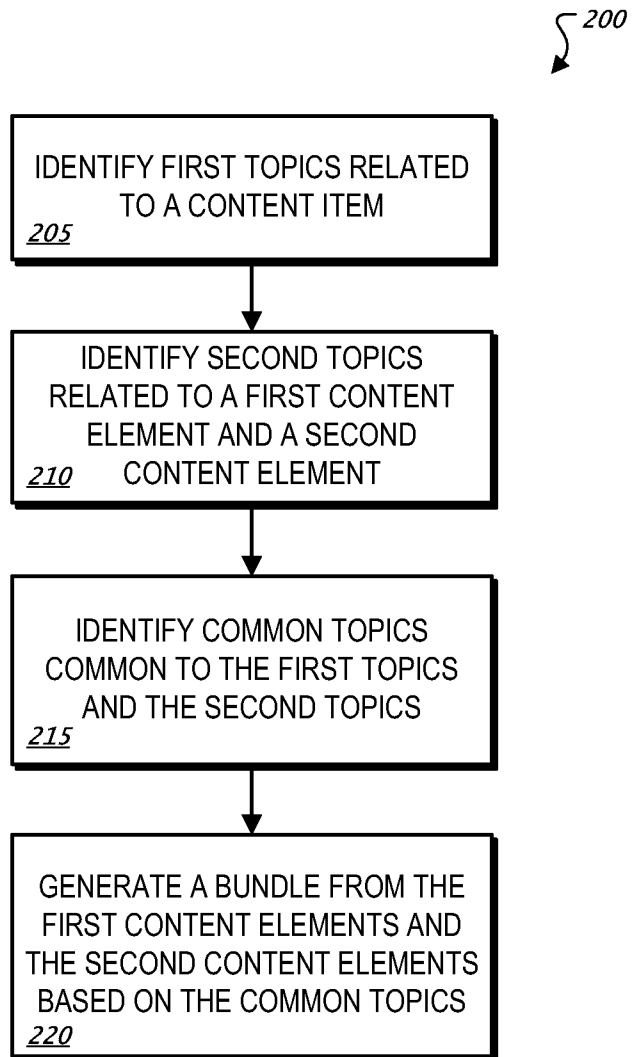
200

IDENTIFY FIRST TOPICS RELATED TO A CONTENT ITEM
205

IDENTIFY SECOND TOPICS RELATED TO A FIRST CONTENT ELEMENT AND A SECOND CONTENT ELEMENT
210

IDENTIFY COMMON TOPICS COMMON TO THE FIRST TOPICS AND THE SECOND TOPICS
215

GENERATE A BUNDLE FROM THE FIRST CONTENT ELEMENTS AND THE SECOND CONTENT ELEMENTS BASED ON THE COMMON TOPICS
220